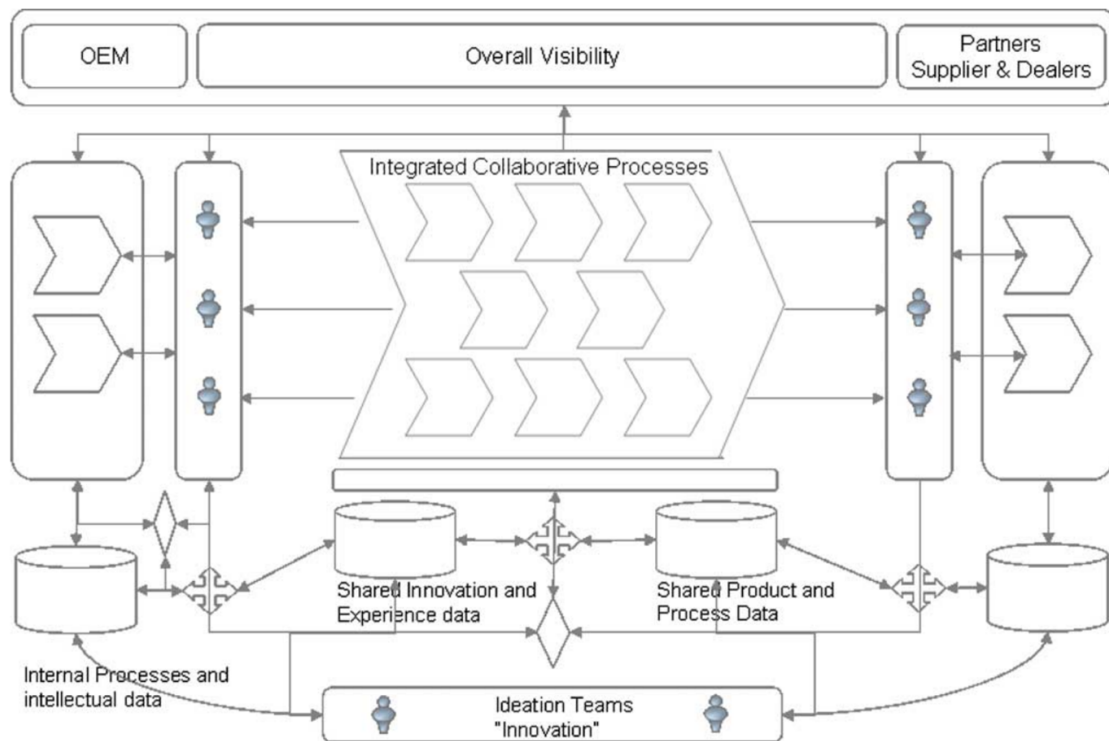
OEM

Overall Visibility

Partners
Supplier & Dealers

Integrated Collaborative Processes

Shared Innovation and Experience data

Shared Product and Process Data

Internal Processes and intellectual data

Ideation Teams "Innovation"